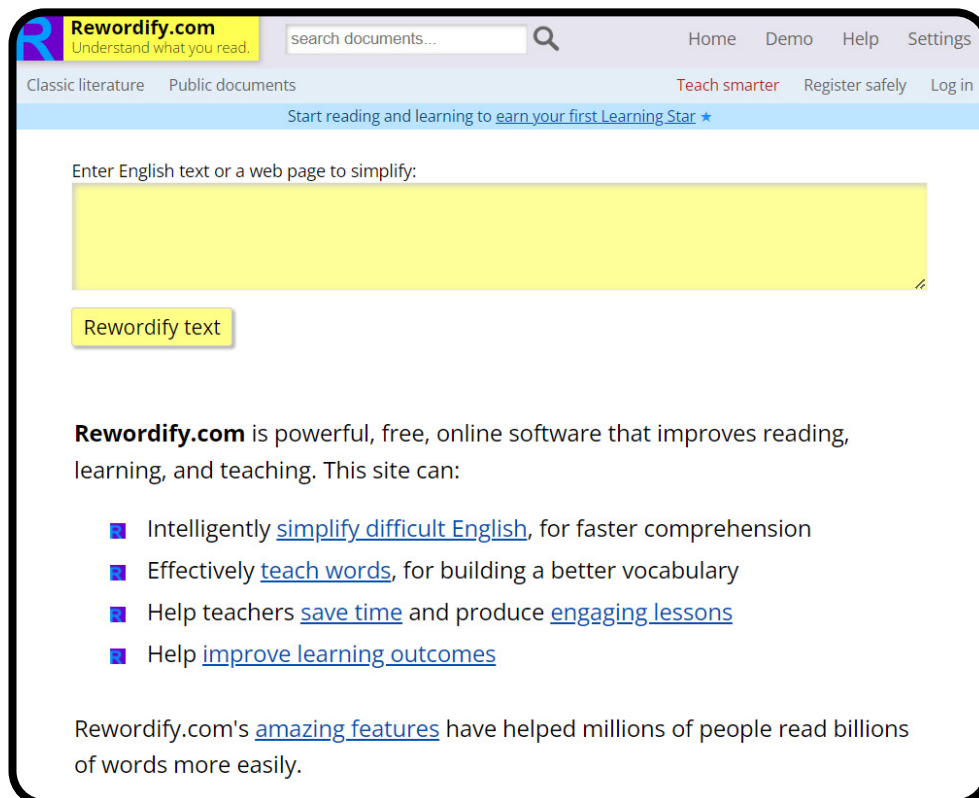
R Rewordify.com
Understand what you read.

search documents...

Home Demo Help Settings

Classic literature Public documents Teach smarter Register safely Log in

Start reading and learning to earn your first Learning Star ★

Enter English text or a web page to simplify:

Rewordify text

**Rewordify.com** is powerful, free, online software that improves reading, learning, and teaching. This site can:

- Intelligently simplify difficult English, for faster comprehension
- Effectively teach words, for building a better vocabulary
- Help teachers save time and produce engaging lessons
- Help improve learning outcomes

Rewordify.com's amazing features have helped millions of people read billions of words more easily.